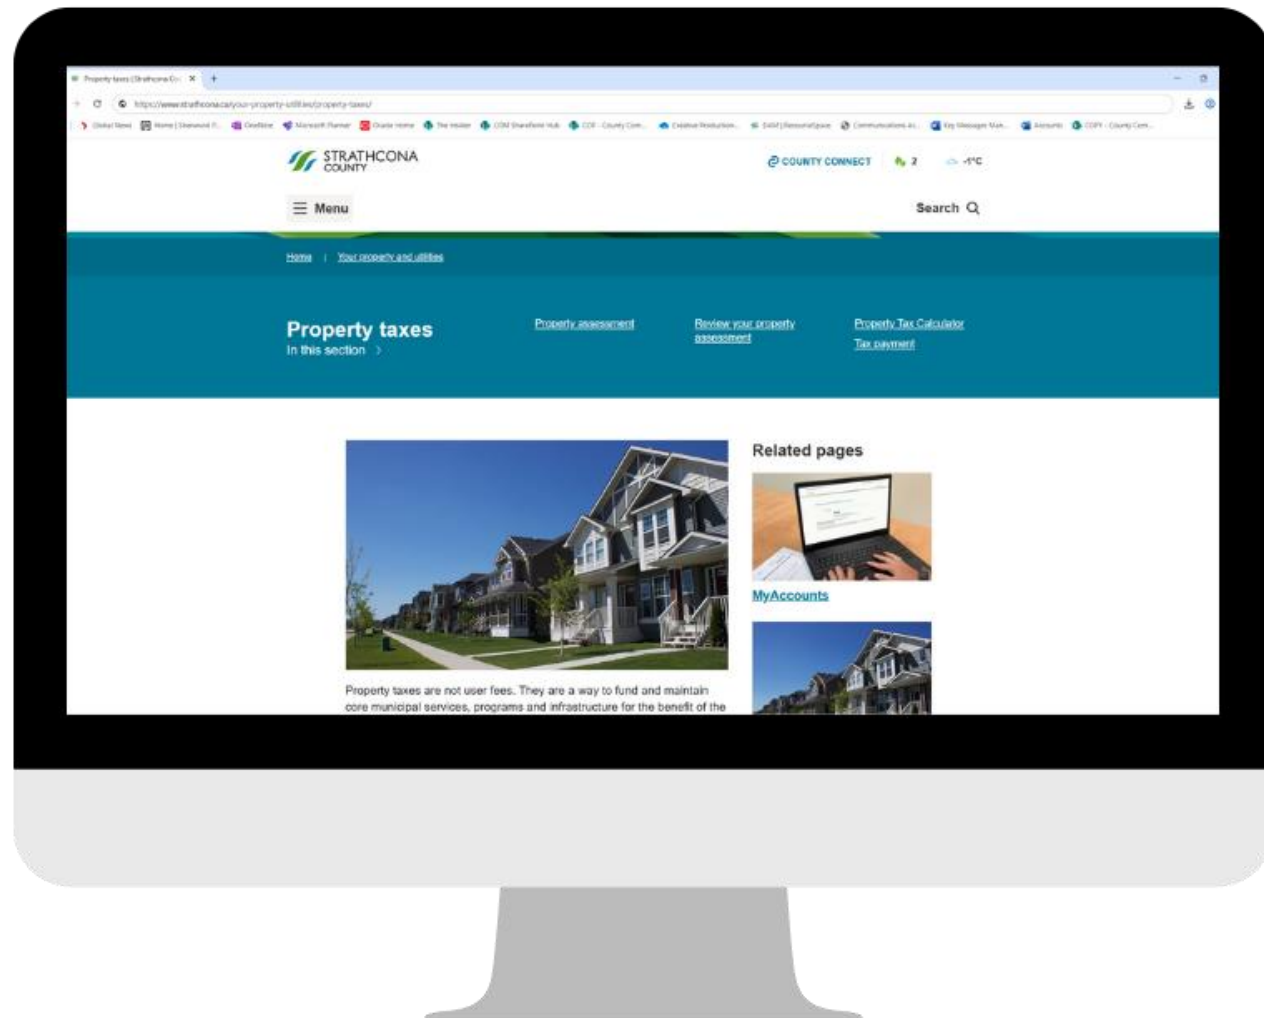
Property taxes | Strathcona Co ×

https://www.strathcona.ca/your-property-utilities/property-taxes/

Global News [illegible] OneNote Microsoft Planner Oracle Home The Insider COM SharePoint Hub COI - County Com... Creative Production... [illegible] Communications Ar... Key Messages Man... Accounts COPY - County Com...

STRATHCONA COUNTY

COUNTY CONNECT 2 -1°C

Menu

Search

Home | Your property and utilities

Property taxes
In this section >

Property assessment

Review your property assessment

Property Tax Calculator

Tax payment

Related pages

MyAccounts

Property taxes are not user fees. They are a way to fund and maintain core municipal services, programs and infrastructure for the benefit of the